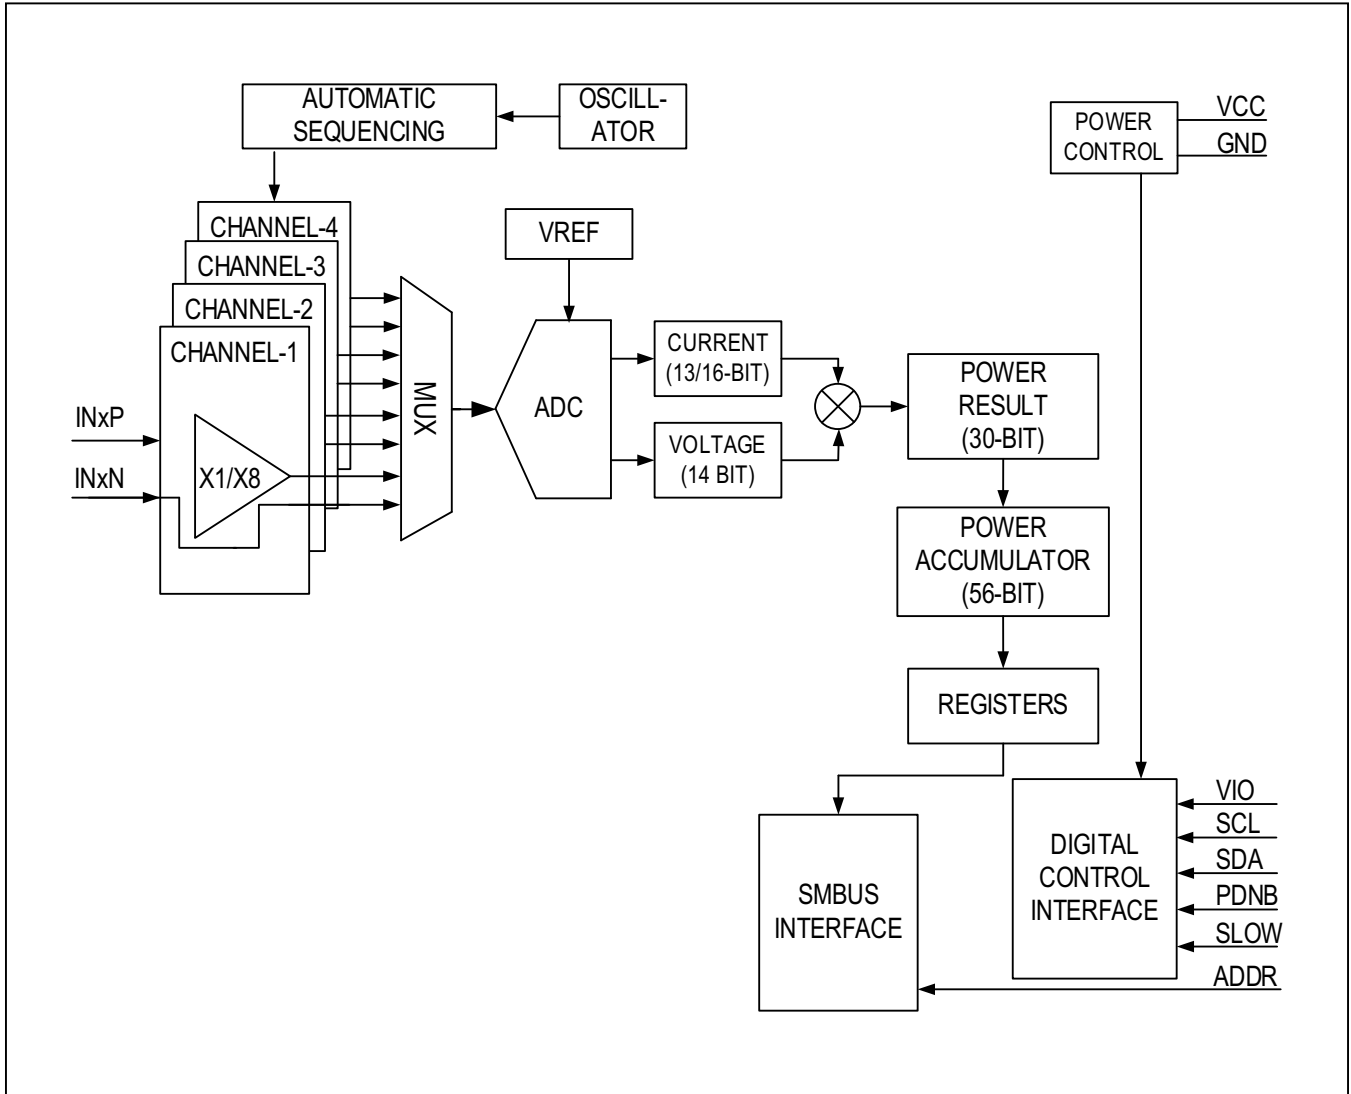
AUTOMATIC SEQUENCING

OSCILL-ATOR

POWER CONTROL

VCC

GND

CHANNEL-4

CHANNEL-3

CHANNEL-2

CHANNEL-1

VREF

MUX

ADC

CURRENT (13/16-BIT)

VOLTAGE (14 BIT)

POWER RESULT (30-BIT)

INxP

INxN

X1/X8

POWER ACCUMULATOR (56-BIT)

REGISTERS

SMBUS INTERFACE

DIGITAL CONTROL INTERFACE

VIO

SCL

SDA

PDNB

SLOW

ADDR